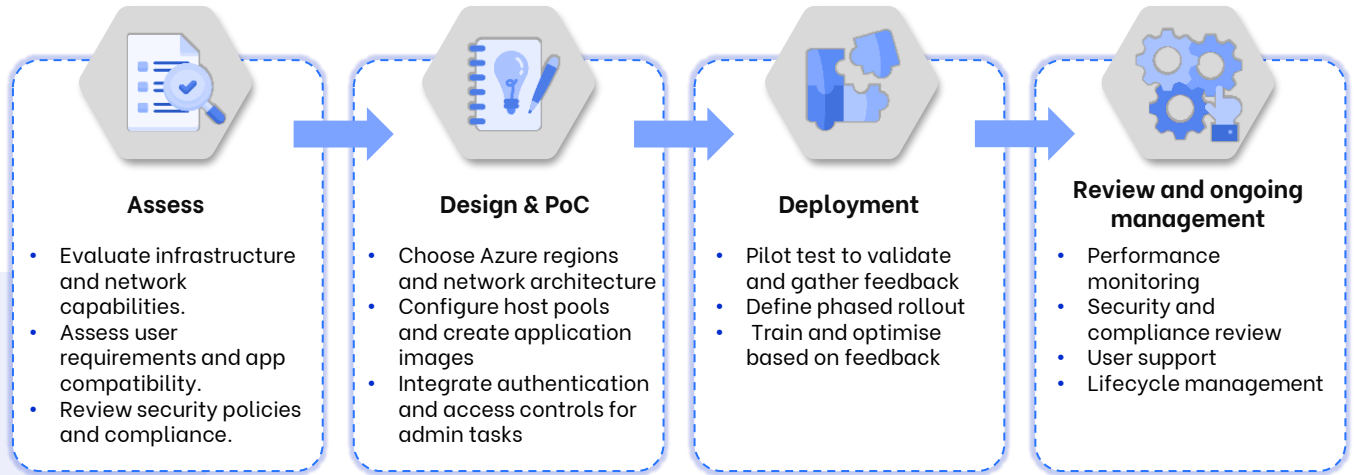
Assess

- Evaluate infrastructure and network capabilities.
- Assess user requirements and app compatibility.
- Review security policies and compliance.

Design & PoC

- Choose Azure regions and network architecture
- Configure host pools and create application images
- Integrate authentication and access controls for admin tasks

Deployment

- Pilot test to validate and gather feedback
- Define phased rollout
- Train and optimise based on feedback

Review and ongoing management

- Performance monitoring
- Security and compliance review
- User support
- Lifecycle management